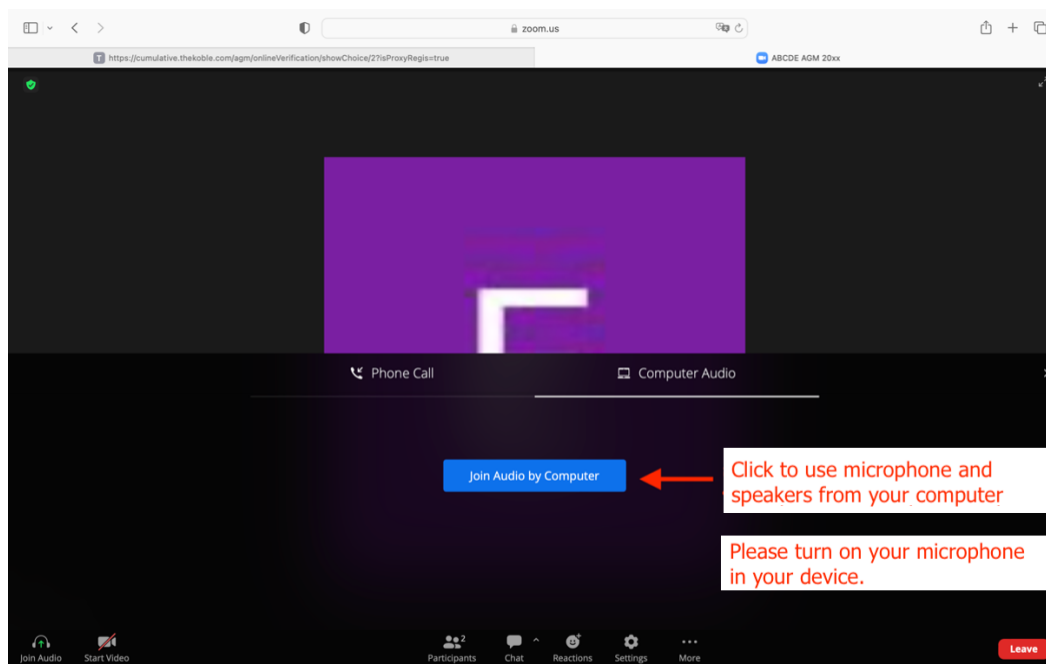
zoom.us

https://cumulative.thekoble.com/agm/onlineVerification/showChoice/2?isProxyRegis=true

ABCDE AGM 20xx

Phone Call

Computer Audio

Join Audio by Computer

Click to use microphone and speakers from your computer

Please turn on your microphone in your device.

Join Audio

Start Video

Participants 2

Chat

Reactions

Settings

More

Leave